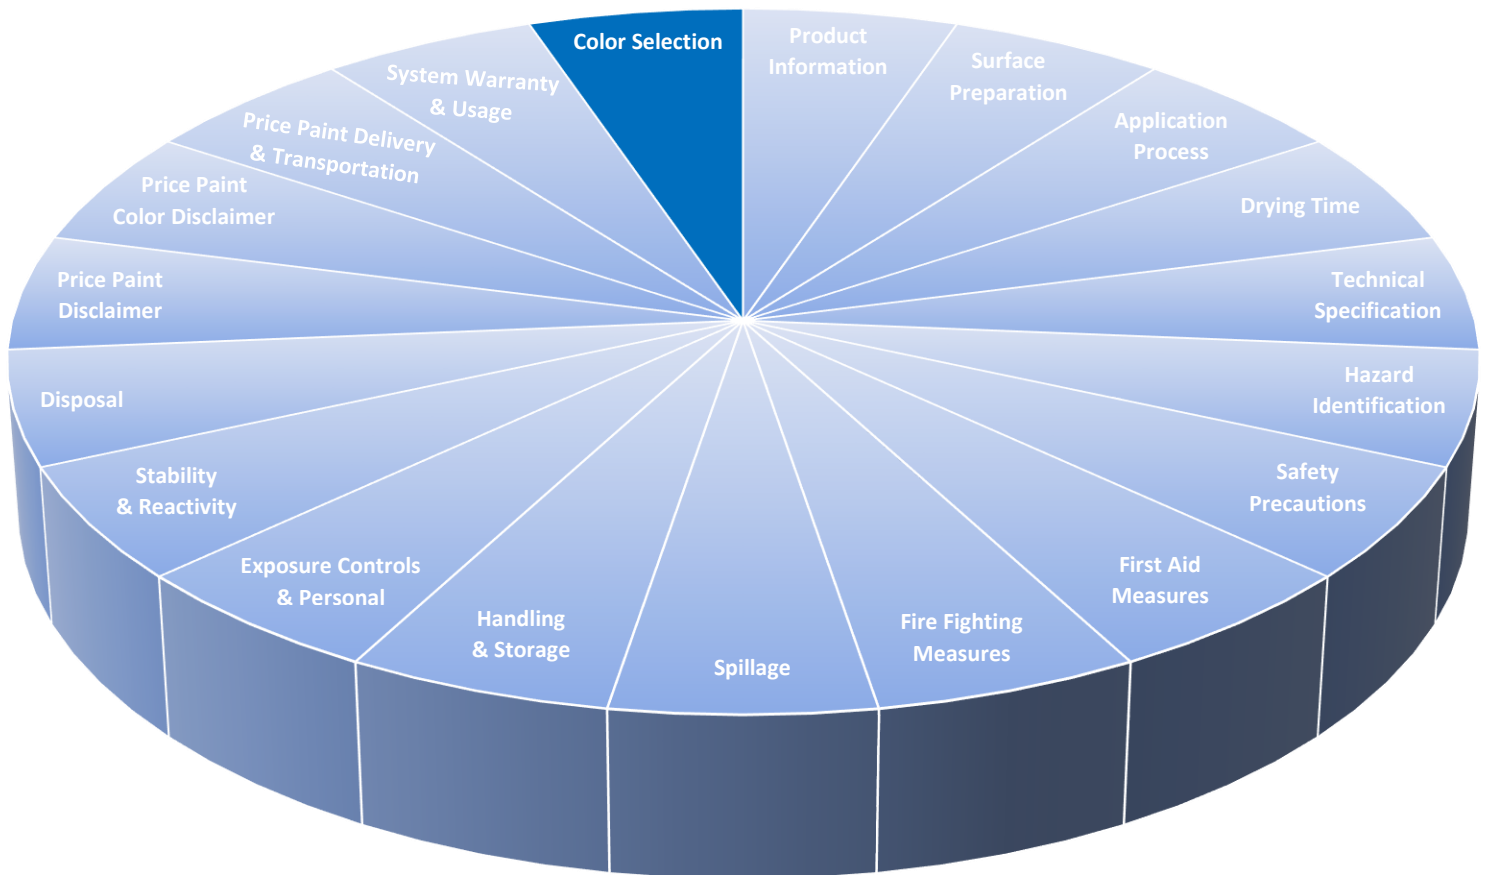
Color Selection

Product Information

Surface Preparation

Application Process

Drying Time

Technical Specification

Hazard Identification

Safety Precautions

First Aid Measures

Fire Fighting Measures

Spillage

Handling & Storage

Exposure Controls & Personal

Stability & Reactivity

Disposal

Price Paint Disclaimer

Price Paint Color Disclaimer

Price Paint Delivery & Transportation

System Warranty & Usage